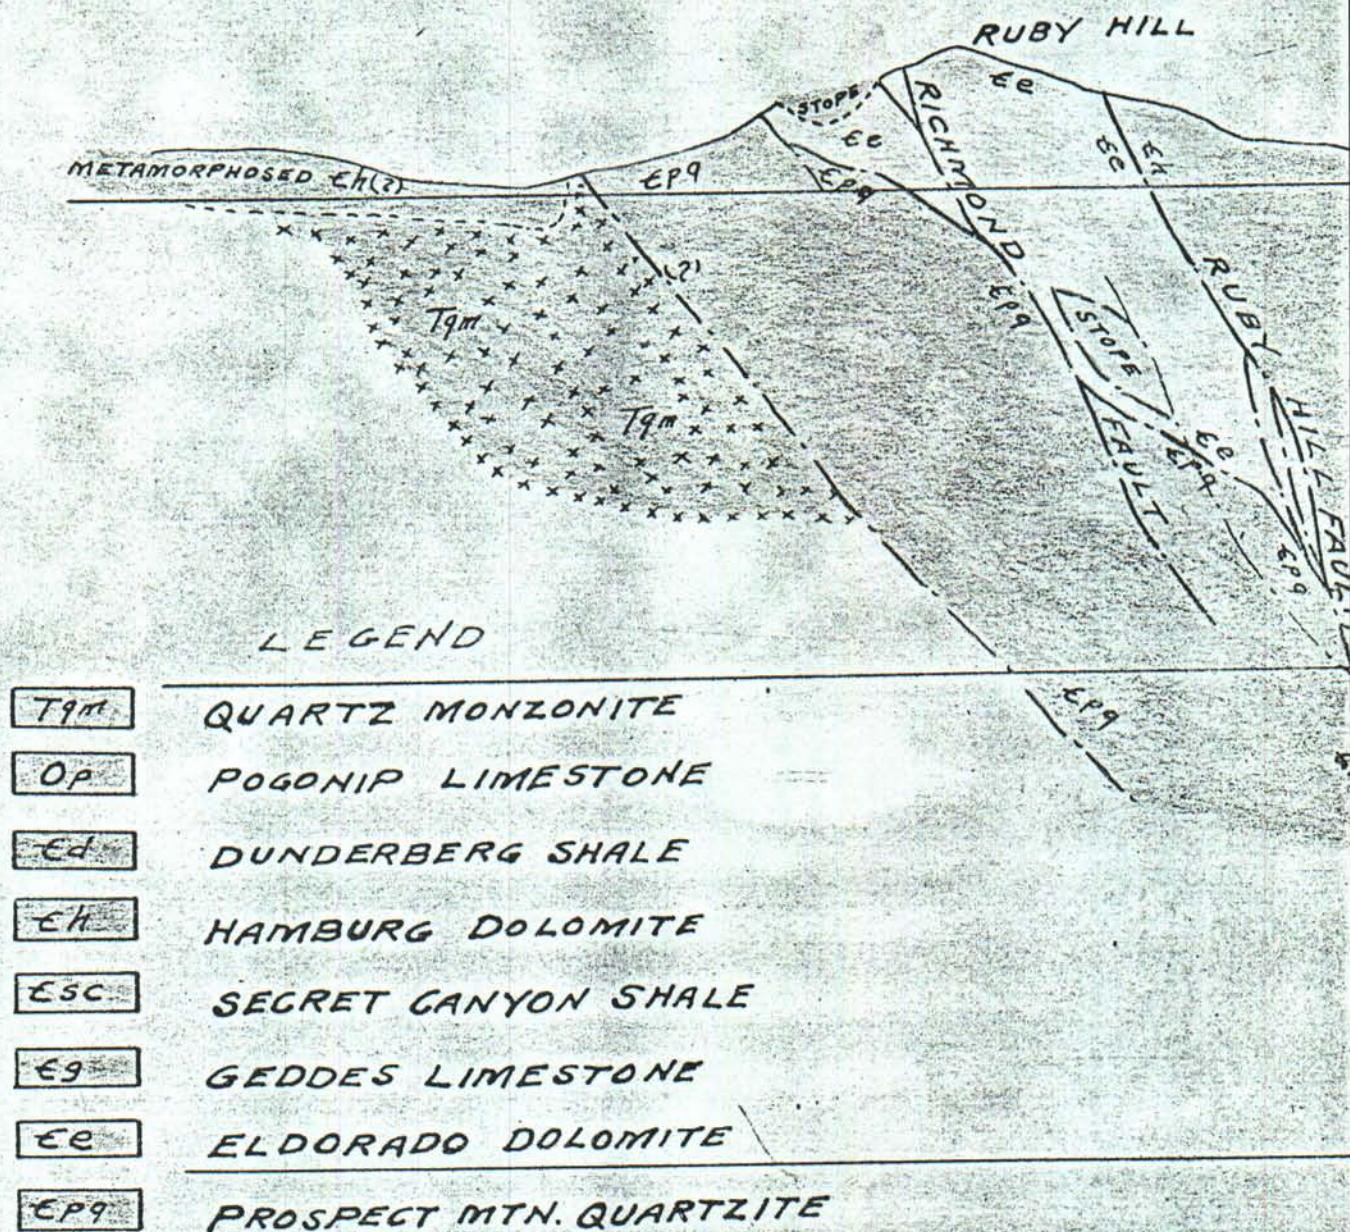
RUBY HILL

STOPE

Ꞓe

RICHMOND

Ꞓe

Ꞓe

Ꞓh

METAMORPHOSED Ꞓh(?)

Ꞓpq

Ꞓpq

(?)

Ꞓpq

RUBY

Tqm

STOPE

Tqm

FAULT

Ꞓe

Ꞓpq

HILL FAUL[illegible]

Ꞓpq

LEGEND

Ꞓpq

| | |
|---|---|
| Tqm | QUARTZ MONZONITE |
| Op | POGONIP LIMESTONE |
| Ꞓd | DUNDERBERG SHALE |
| Ꞓh | HAMBURG DOLOMITE |
| Ꞓsc | SECRET CANYON SHALE |
| Ꞓg | GEDDES LIMESTONE |
| Ꞓe | ELDORADO DOLOMITE |
| Ꞓpq | PROSPECT MTN. QUARTZITE |